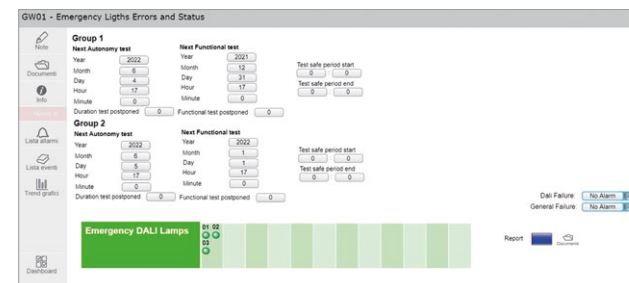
GW01 - Emergency Ligths Errors and Status

Note
Documenti
Info
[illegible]
Lista allarmi
Lista eventi
Trend grafici
Dashboard

Group 1
Next Autonomy test
Year 2022
Month 6
Day 4
Hour 17
Minute 0
Duration test postponed 0

Next Functional test
Year 2021
Month 12
Day 31
Hour 17
Minute 0
Functional test postponed 0

Test safe period start
0 0
Test safe period end
0 0

Group 2
Next Autonomy test
Year 2022
Month 6
Day 5
Hour 17
Minute 0
Duration test postponed 0

Next Functional test
Year 2022
Month 1
Day 1
Hour 17
Minute 0
Functional test postponed 0

Test safe period start
0 0
Test safe period end
0 0

Dali Failure: No Alarm
General Failure: No Alarm

Emergency DALI Lamps
01 02
03

Report
Documents